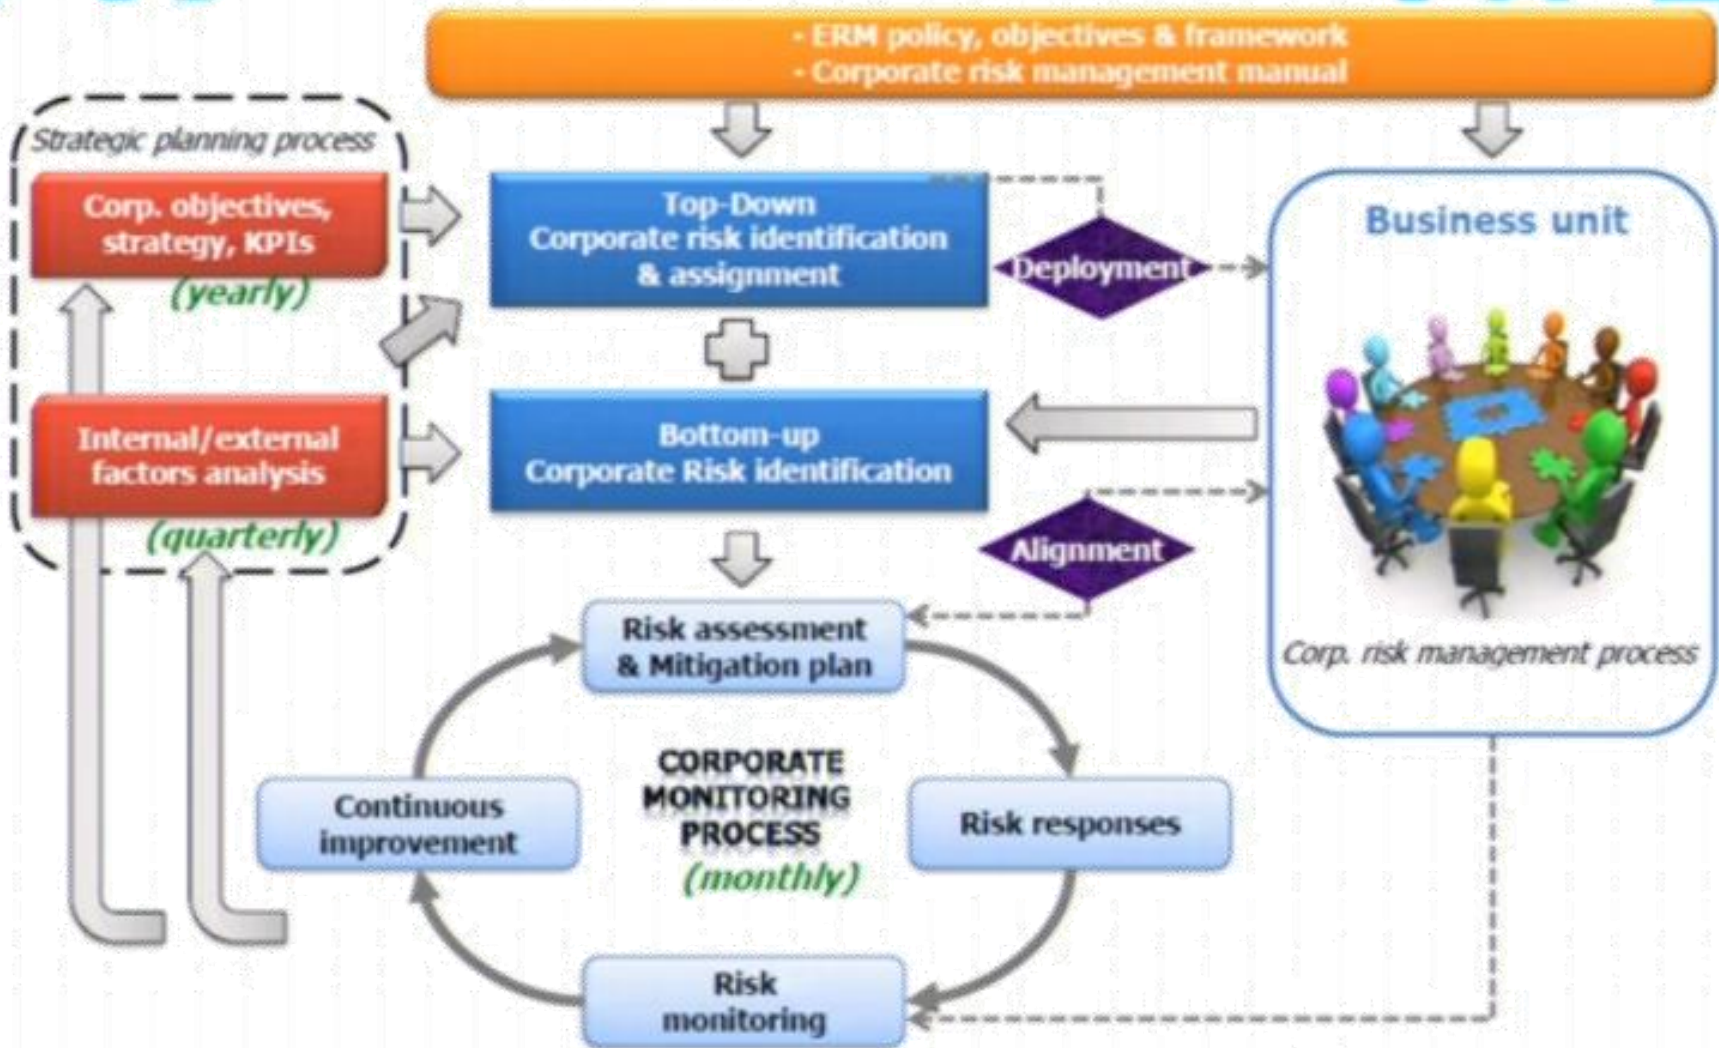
- ERM policy, objectives & framework
- Corporate risk management manual

Strategic planning process

Corp. objectives, strategy, KPIs
(yearly)

Internal/external factors analysis
(quarterly)

Top-Down
Corporate risk identification & assignment

Deployment

Business unit

Bottom-up
Corporate Risk identification

Alignment

Corp. risk management process

Risk assessment & Mitigation plan

CORPORATE MONITORING PROCESS
(monthly)

Continuous improvement

Risk responses

Risk monitoring